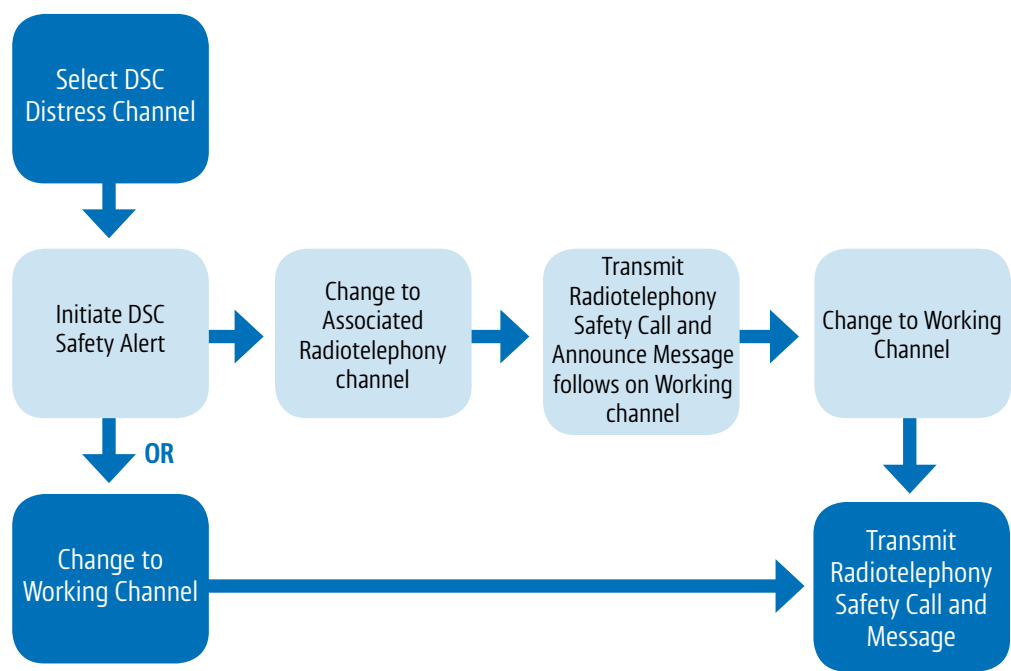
Select DSC Distress Channel

Initiate DSC Safety Alert

Change to Associated Radiotelephony channel

Transmit Radiotelephony Safety Call and Announce Message follows on Working channel

Change to Working Channel

OR

Change to Working Channel

Transmit Radiotelephony Safety Call and Message